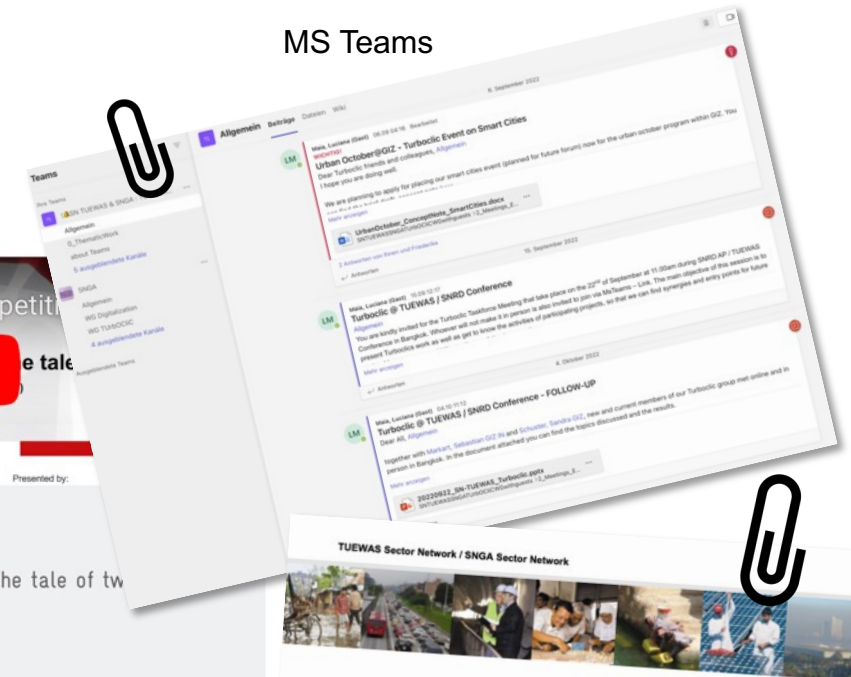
MS Teams

Teams

Ihre Teams

SN TUEWAS & SNGA

Allgemein

0_ThematicWork

about Teams

5 ausgeblendete Kanäle

SNGA

Allgemein

WG Digitalization

WG TUrbOCIC

4 ausgeblendete Kanäle

Ausgeblendete Teams

Allgemein Beiträge Dateien Wiki

6. September 2022

Maia, Luciana (Gast) 06.09 04:16 Bearbeitet

WICHTIG!

Urban October@GIZ - Turbociic Event on Smart Cities

Dear Turbociic friends and colleagues, Allgemein

I hope you are doing well.

We are planning to apply for placing our smart cities event (planned for future forum) now for the urban october program within GIZ. You

Mehr anzeigen

UrbanOctober_ConceptNote_SmartCities.docx

2 Antworten von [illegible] und Friederike

Antworten

15. September 2022

Maia, Luciana (Gast) 15.09 12:17

Turbociic @ TUEWAS / SNRD Conference

Allgemein

You are kindly invited for the Turbociic Taskforce Meeting that take place on the 22nd of September at 11:00am during SNRD AP / TUEWAS Conference in Bangkok. Whoever will not make it in person is also invited to join via MsTeams – Link. The main objective of this session is to present Turbociics work as well as get to know the activities of participating projects, so that we can find synergies and entry points for future

Mehr anzeigen

Antworten

4. Oktober 2022

Maia, Luciana (Gast) 04.10 11:12

Turbociic @ TUEWAS / SNRD Conference - FOLLOW-UP

Dear All, Allgemein

together with Markart, Sebastian GIZ IN and Schuster, Sandra GIZ, new and current members of our Turbociic group met online and in person in Bangkok. In the document attached you can find the topics discussed and the results.

Mehr anzeigen

20220922_SN-TUEWAS_Turbociic.pptx

petiti

e tale

Presented by:

he tale of tw

TUEWAS Sector Network / SNGA Sector Network